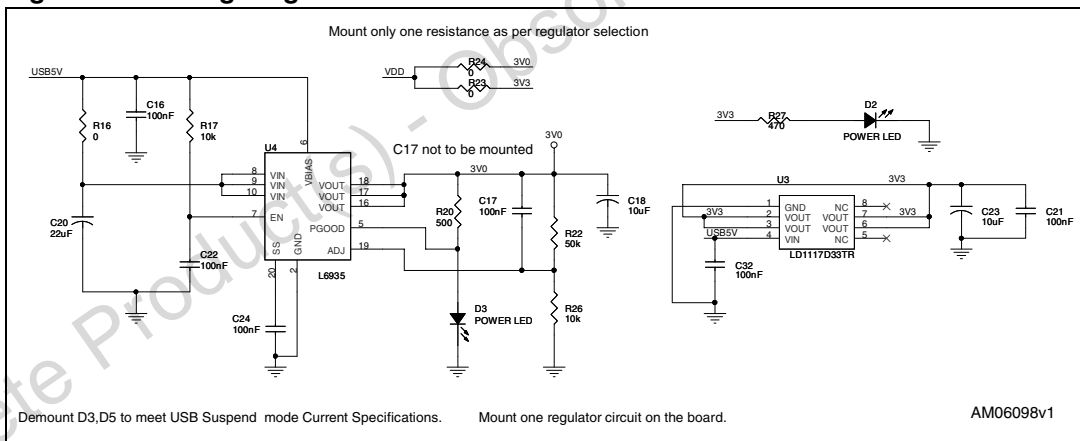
Mount only one resistance as per regulator selection

USB5V
VDD
R24 0
3V0
R23 0
3V3
C16 100nF
R16 0
R17 10k
U4
6
VIN
VIN
VIN
VBIAS
8
9
10
7
EN
VOUT
VOUT
VOUT
18
17
16
PGOOD
5
ADJ
19
SS
GND
20
2
L6935
C17 not to be mounted
3V0
3V0
R20 500
C17 100nF
R22 50k
C18 10uF
R26 10k
C20 22uF
C22 100nF
C24 100nF
D3 POWER LED
3V3
R27 470
D2
POWER LED
U3
3V3
1 GND
2 VOUT
3 VOUT
4 VIN
NC 8
VOUT 7
VOUT 6
NC 5
3V3
3V3
USB5V
C23 10uF
C21 100nF
C32 100nF
LD1117D33TR

Demount D3,D5 to meet USB Suspend mode Current Specifications.
Mount one regulator circuit on the board.
AM06098v1